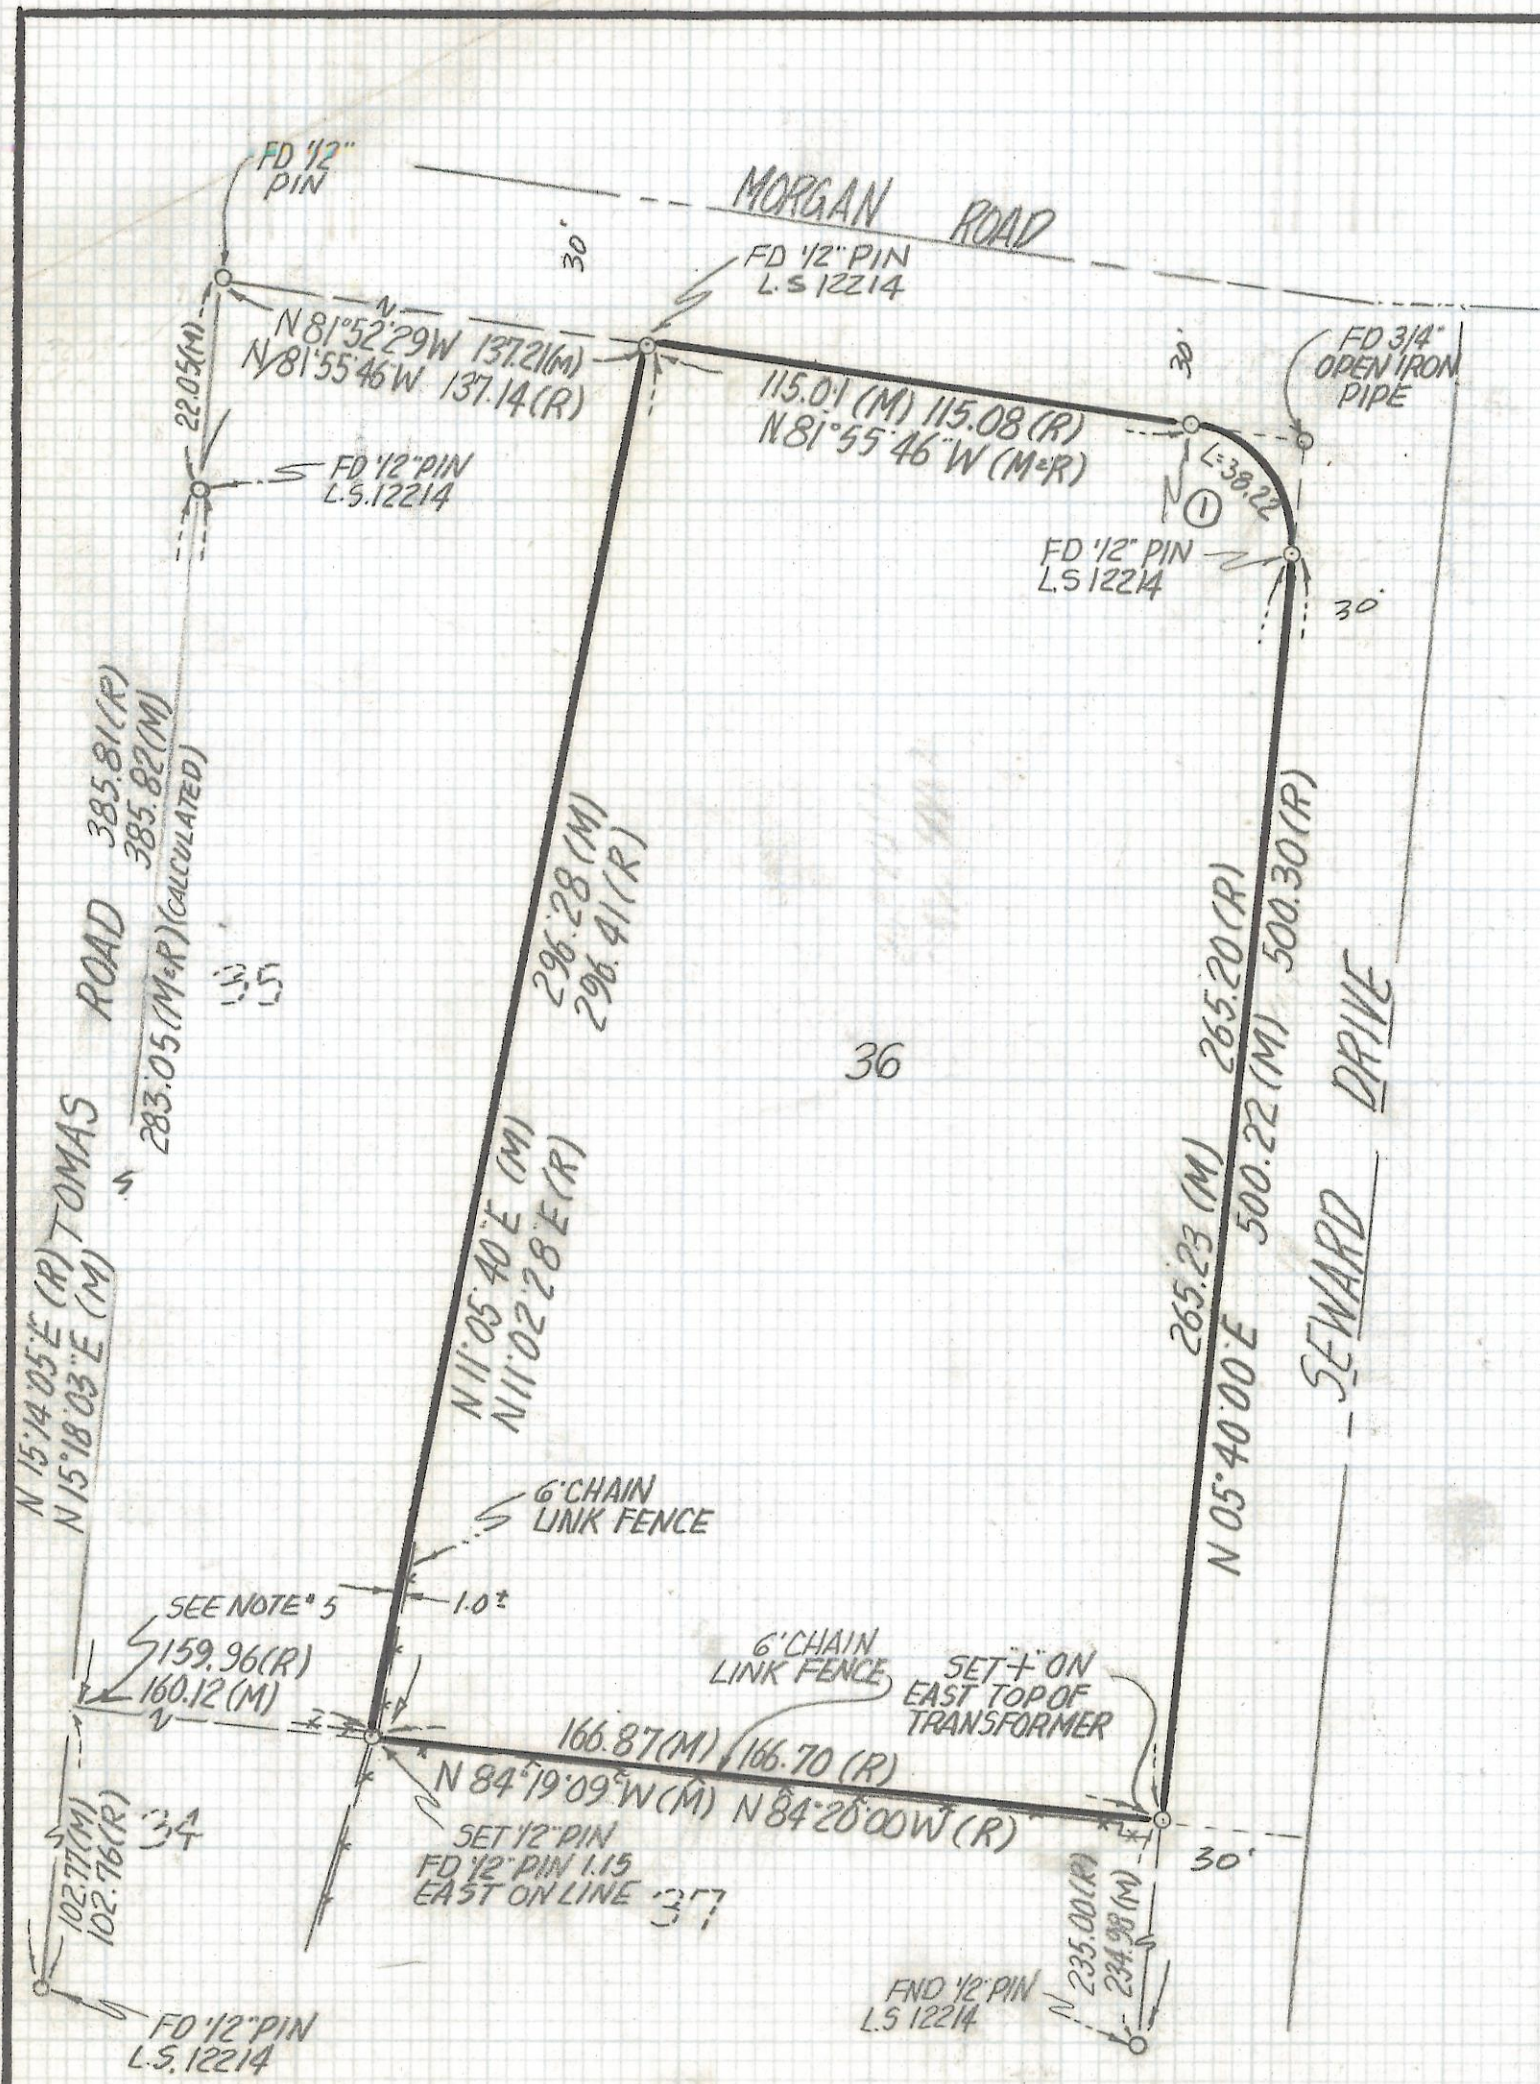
FD 1/2" PIN

MORGAN ROAD

30'

FD 1/2" PIN L.S 12214

N 81°52'29W 137.21(M)
N 81°55'46 W 137.14 (R)

22.05(M)

30'

FD 3/4" OPEN IRON PIPE

115.01 (M) 115.08 (R)
N 81°55'46" W (M&R)

L=38.22

①

FD 1/2" PIN L.S.12214

FD 1/2" PIN L.S 12214

30'

TOMAS ROAD 385.81 (R) 385.82 (M)
283.05 (M&R) (CALCULATED)

35

296.28 (M)
296.41 (R)

36

265.20 (R) 500.30 (R)
265.23 (M) 500.22 (M)
N 05°40'00"E

SEWARD DRIVE

N 11°05'40"E (M)
N 11°02'28"E (R)

N 15°14'05"E (R)
N 15°18'03"E (M)

6' CHAIN LINK FENCE

1.0'±

SEE NOTE # 5
159.96 (R)
160.12 (M)

6' CHAIN LINK FENCE

SET + ON EAST TOP OF TRANSFORMER

166.87 (M) 166.70 (R)
N 84°19'09" W (M) N 84°20'00 W (R)

102.77 (M)
102.76 (R)

34

SET 1/2" PIN
FD 1/2" PIN 1.15 EAST ON LINE

37

30'

235.00 (R)
234.98 (M)

FND 1/2" PIN L.S 12214

FD 1/2" PIN L.S. 12214